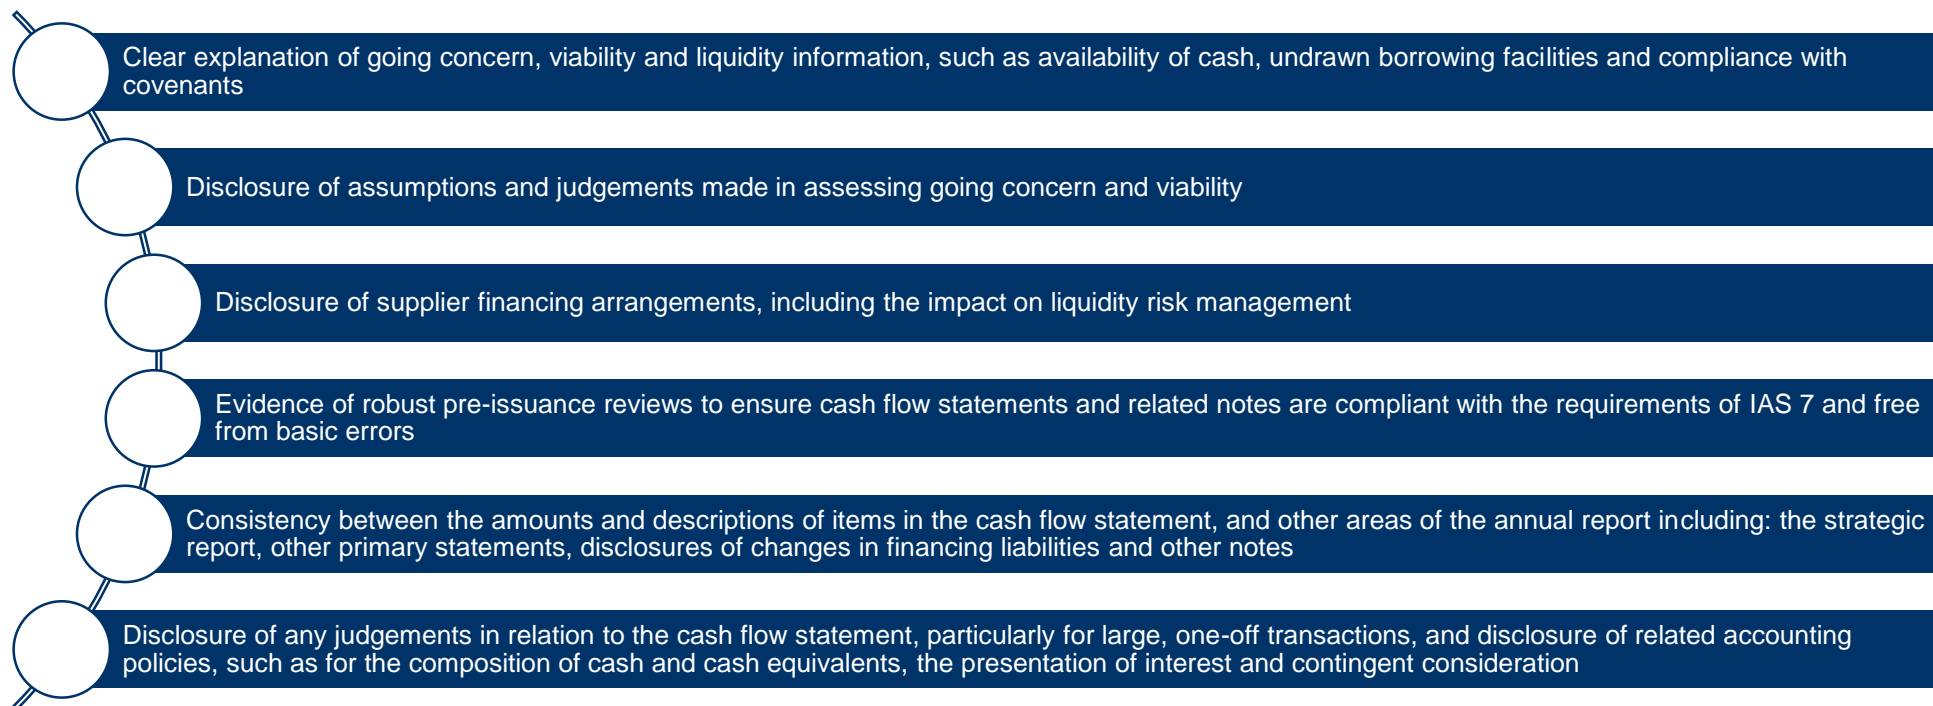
Clear explanation of going concern, viability and liquidity information, such as availability of cash, undrawn borrowing facilities and compliance with covenants

Disclosure of assumptions and judgements made in assessing going concern and viability

Disclosure of supplier financing arrangements, including the impact on liquidity risk management

Evidence of robust pre-issuance reviews to ensure cash flow statements and related notes are compliant with the requirements of IAS 7 and free from basic errors

Consistency between the amounts and descriptions of items in the cash flow statement, and other areas of the annual report including: the strategic report, other primary statements, disclosures of changes in financing liabilities and other notes

Disclosure of any judgements in relation to the cash flow statement, particularly for large, one-off transactions, and disclosure of related accounting policies, such as for the composition of cash and cash equivalents, the presentation of interest and contingent consideration